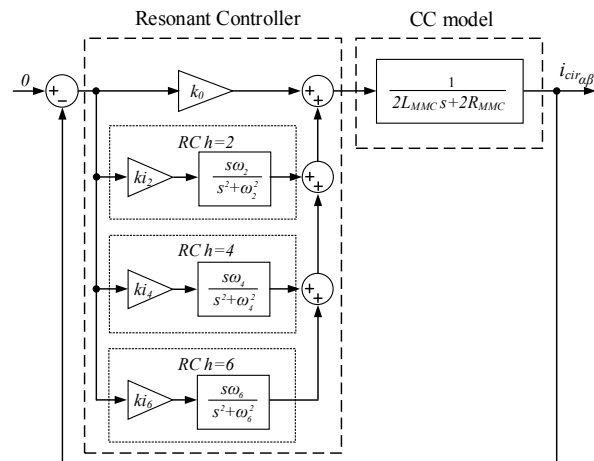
Resonant Controller

CC model

$0$

$+$

$-$

$k_0$

$+$

$+$

$\frac{1}{2L_{MMC}s+2R_{MMC}}$

$i_{cir_{\alpha\beta}}$

RC $h=2$

$ki_2$

$\frac{s\omega_2}{s^2+\omega_2^2}$

$+$

$+$

RC $h=4$

$ki_4$

$\frac{s\omega_4}{s^2+\omega_4^2}$

$+$

$+$

RC $h=6$

$ki_6$

$\frac{s\omega_6}{s^2+\omega_6^2}$